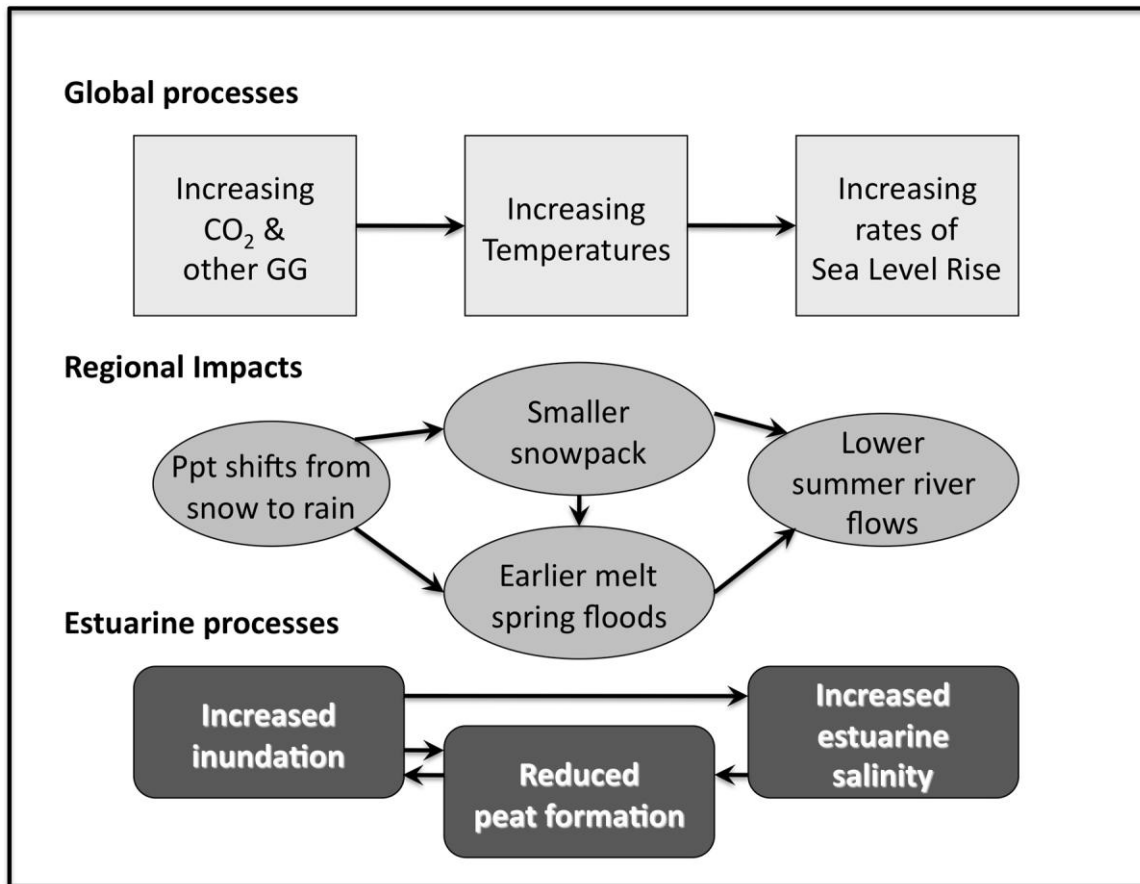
Global processes

Increasing $CO_2$ & other GG

Increasing Temperatures

Increasing rates of Sea Level Rise

Regional Impacts

Ppt shifts from snow to rain

Smaller snowpack

Earlier melt spring floods

Lower summer river flows

Estuarine processes

Increased inundation

Reduced peat formation

Increased estuarine salinity